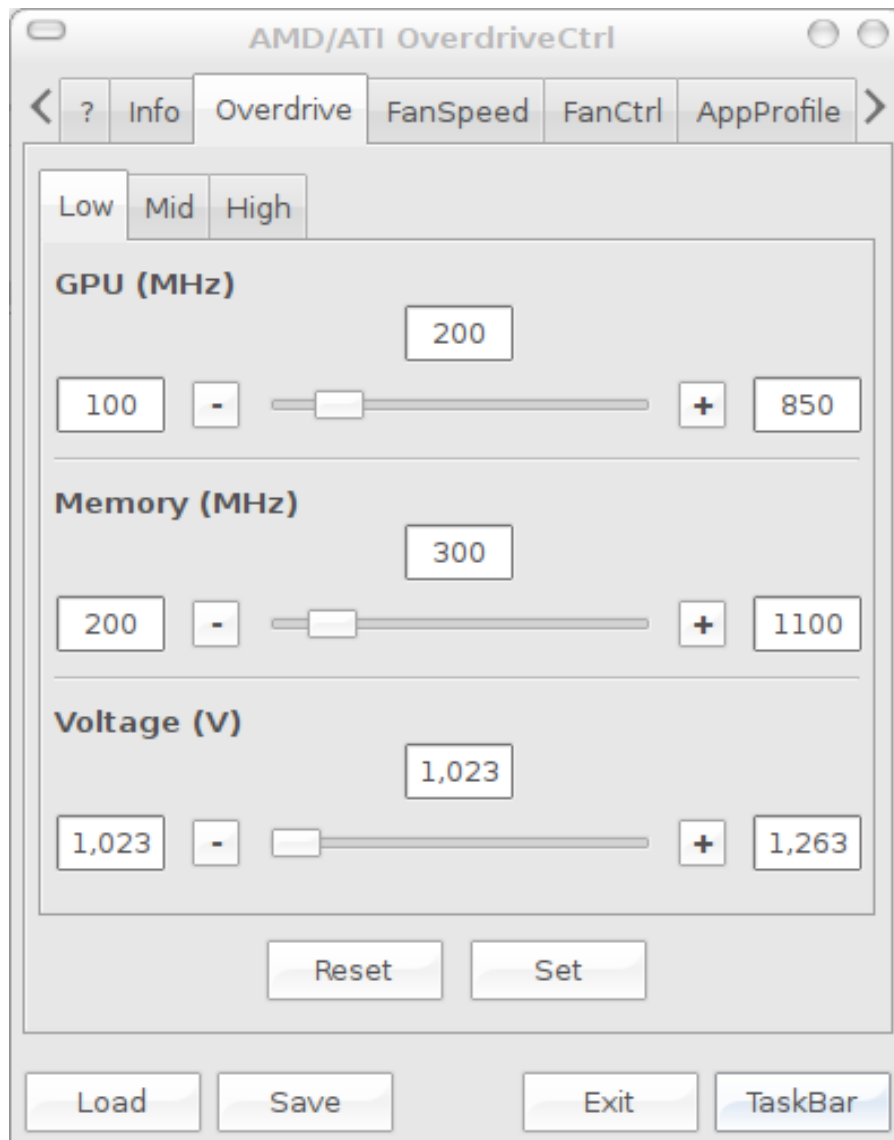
AMD/ATI OverdriveCtrl

<
?
Info
Overdrive
FanSpeed
FanCtrl
AppProfile
>

Low
Mid
High

GPU (MHz)

200

100
-
+
850

Memory (MHz)

300

200
-
+
1100

Voltage (V)

1,023

1,023
-
+
1,263

Reset
Set

Load
Save
Exit
TaskBar